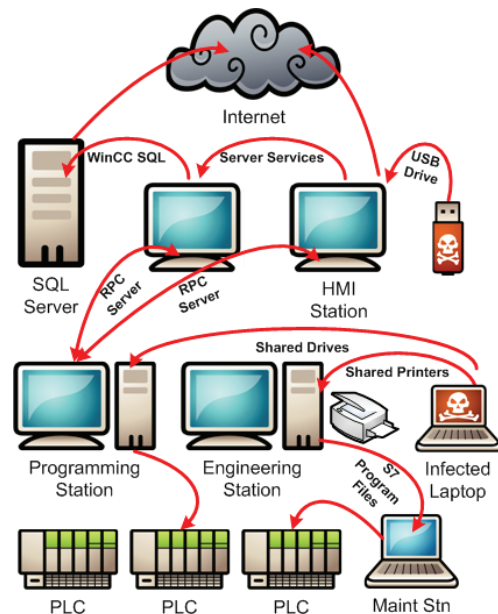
Internet

WinCC SQL

Server Services

USB Drive

SQL Server

RPC Server

RPC Server

HMI Station

Shared Drives

Shared Printers

Programming Station

Engineering Station

S7 Program Files

Infected Laptop

PLC

PLC

PLC

Maint Stn